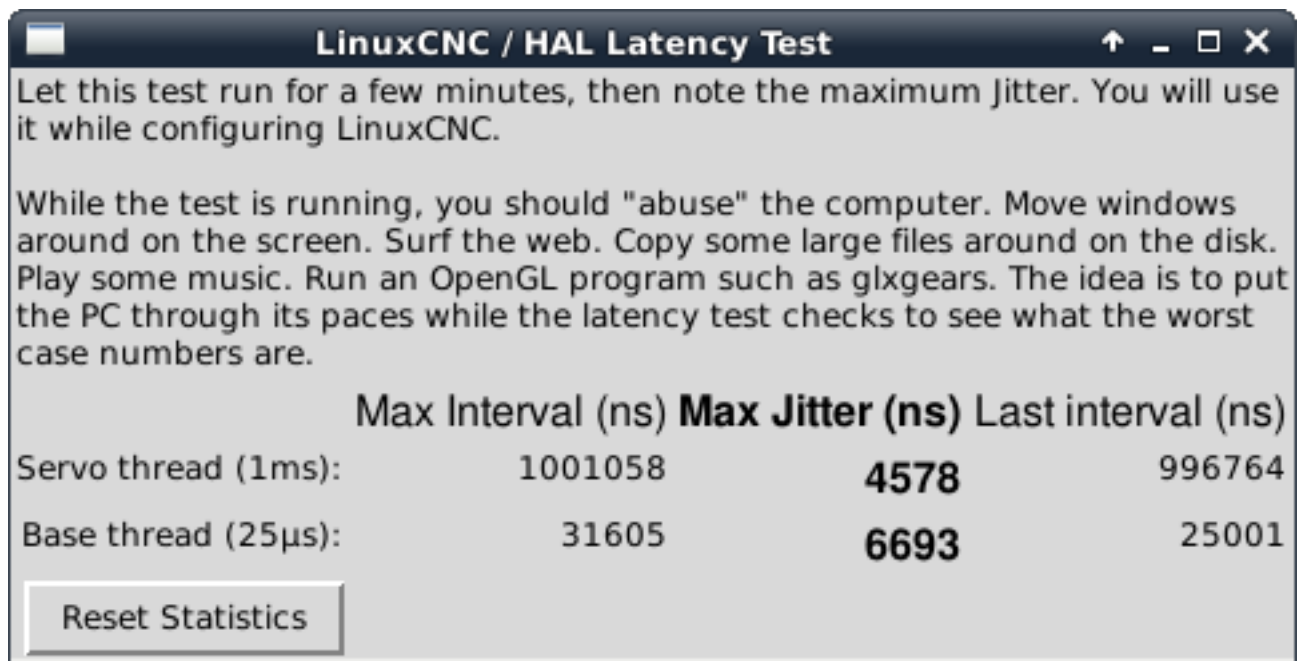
LinuxCNC / HAL Latency Test

Let this test run for a few minutes, then note the maximum Jitter. You will use it while configuring LinuxCNC.

While the test is running, you should "abuse" the computer. Move windows around on the screen. Surf the web. Copy some large files around on the disk. Play some music. Run an OpenGL program such as glxgears. The idea is to put the PC through its paces while the latency test checks to see what the worst case numbers are.

| | Max Interval (ns) | **Max Jitter (ns)** | Last interval (ns) |
|---|---|---|---|
| Servo thread (1ms): | 1001058 | **4578** | 996764 |
| Base thread (25µs): | 31605 | **6693** | 25001 |

Reset Statistics